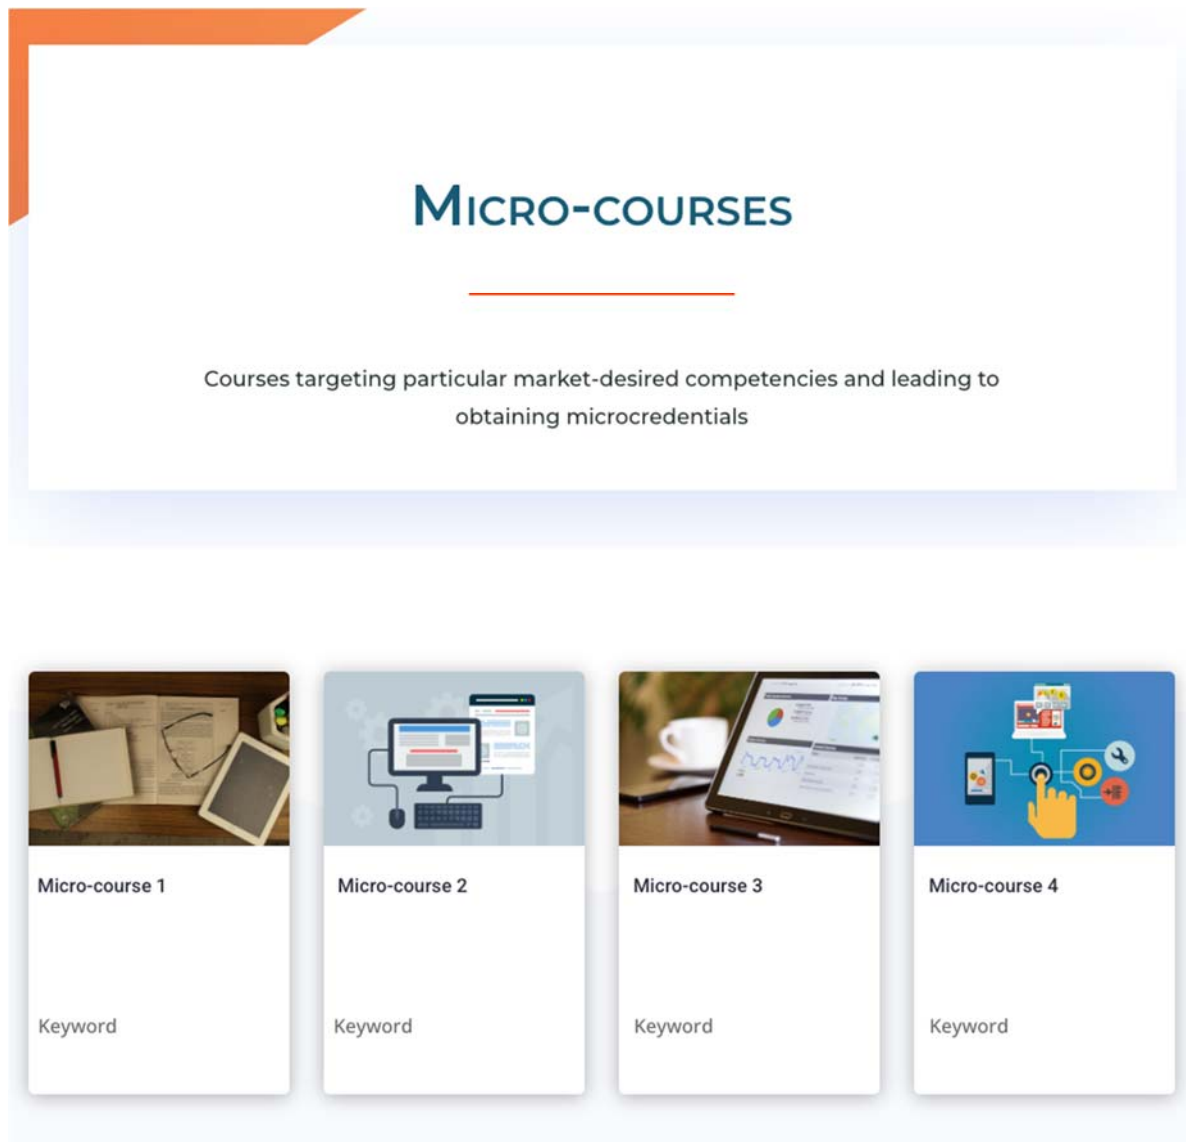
Micro-courses

Courses targeting particular market-desired competencies and leading to obtaining microcredentials

Micro-course 1

Keyword

Micro-course 2

Keyword

Micro-course 3

Keyword

Micro-course 4

Keyword